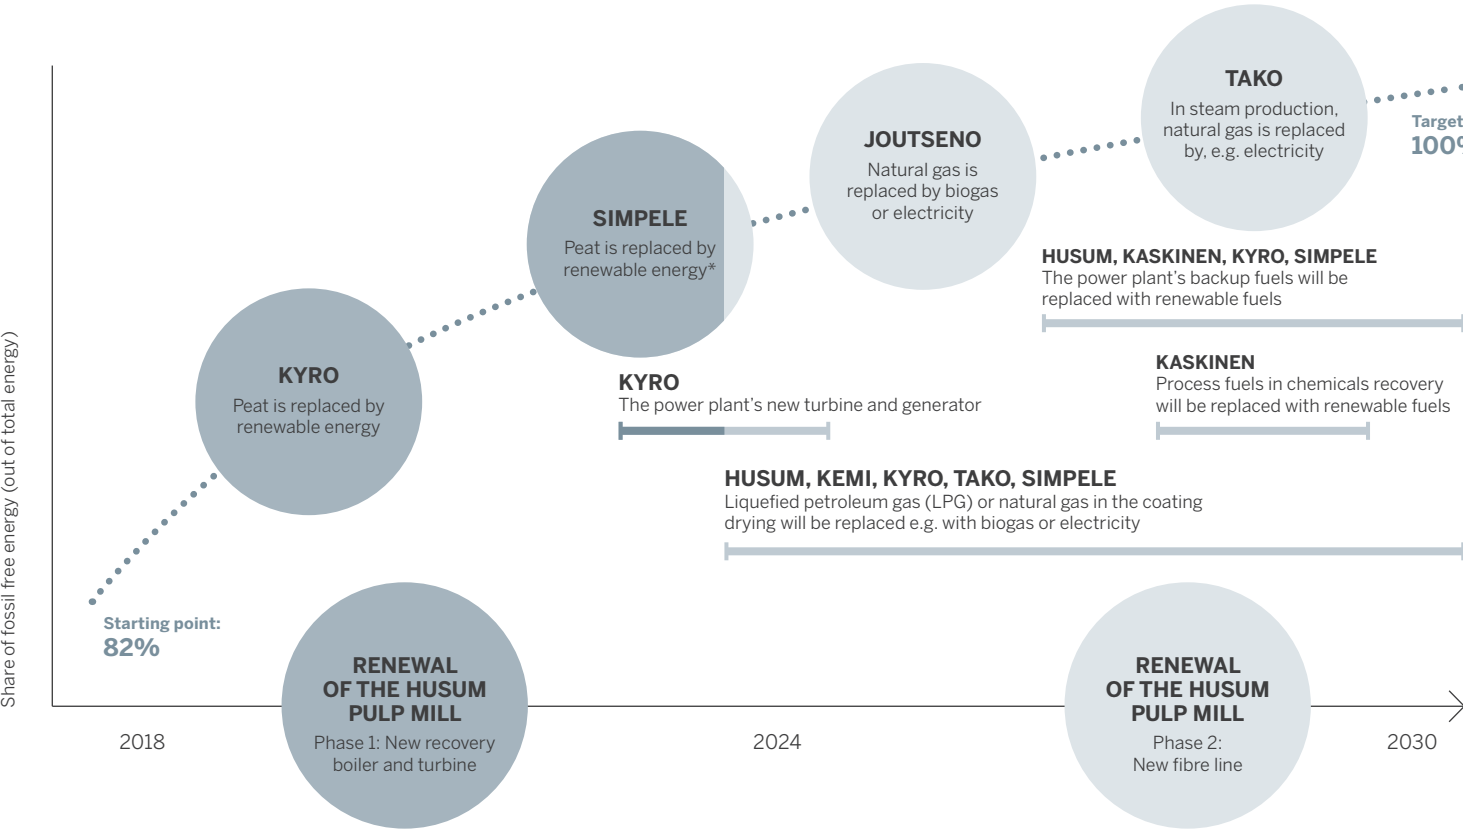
TAKO
In steam production, natural gas is replaced by, e.g. electricity

Target
100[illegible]

JOUTSENO
Natural gas is replaced by biogas or electricity

SIMPELE
Peat is replaced by renewable energy*

HUSUM, KASKINEN, KYRO, SIMPELE
The power plant's backup fuels will be replaced with renewable fuels

KYRO
Peat is replaced by renewable energy

KASKINEN
Process fuels in chemicals recovery will be replaced with renewable fuels

KYRO
The power plant's new turbine and generator

HUSUM, KEMI, KYRO, TAKO, SIMPELE
Liquefied petroleum gas (LPG) or natural gas in the coating drying will be replaced e.g. with biogas or electricity

Share of fossil free energy (out of total energy)

Starting point:
82%

RENEWAL OF THE HUSUM PULP MILL
Phase 1: New recovery boiler and turbine

RENEWAL OF THE HUSUM PULP MILL
Phase 2: New fibre line

2018

2024

2030